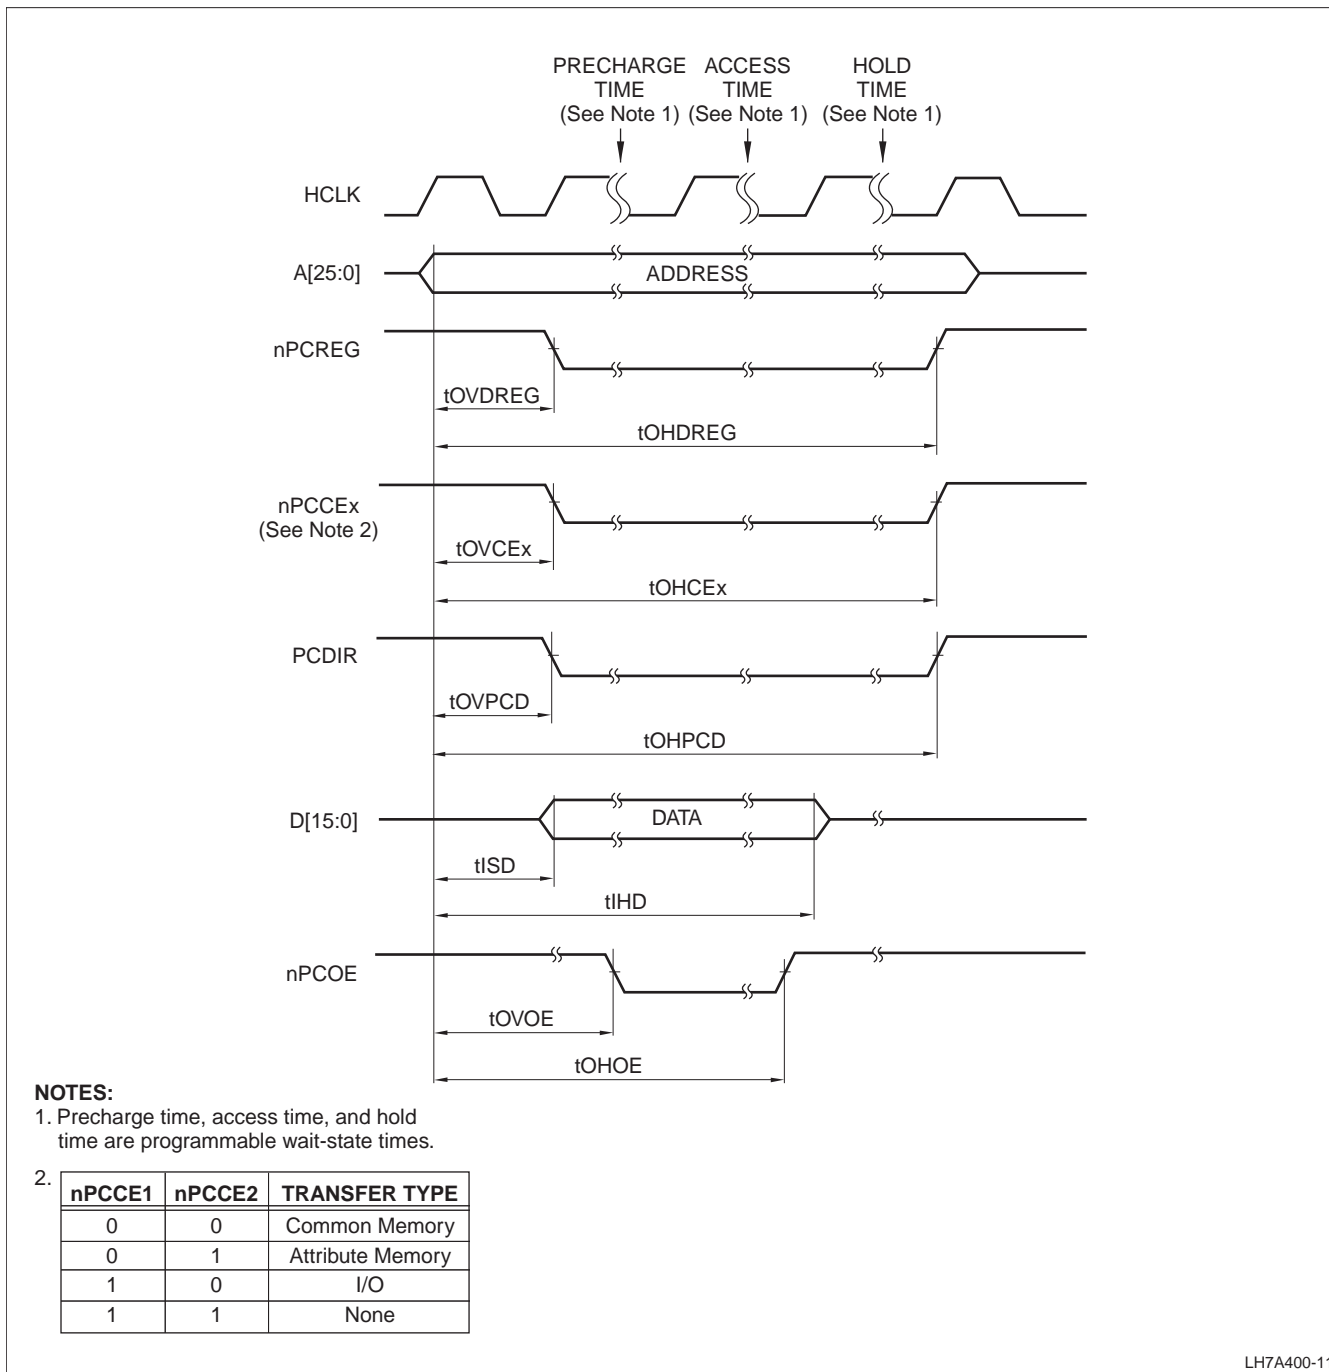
PRECHARGE TIME (See Note 1)
ACCESS TIME (See Note 1)
HOLD TIME (See Note 1)

HCLK

A[25:0]

ADDRESS

nPCREG

tOVDREG

tOHDREG

nPCCEx (See Note 2)

tOVCEx

tOHCEx

PCDIR

tOVPCD

tOHPCD

D[15:0]

DATA

tISD

tIHD

nPCOE

tOVOE

tOHOE

NOTES:
1. Precharge time, access time, and hold time are programmable wait-state times.

2.
| nPCCE1 | nPCCE2 | TRANSFER TYPE |
|---|---|---|
| 0 | 0 | Common Memory |
| 0 | 1 | Attribute Memory |
| 1 | 0 | I/O |
| 1 | 1 | None |

LH7A400-1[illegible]